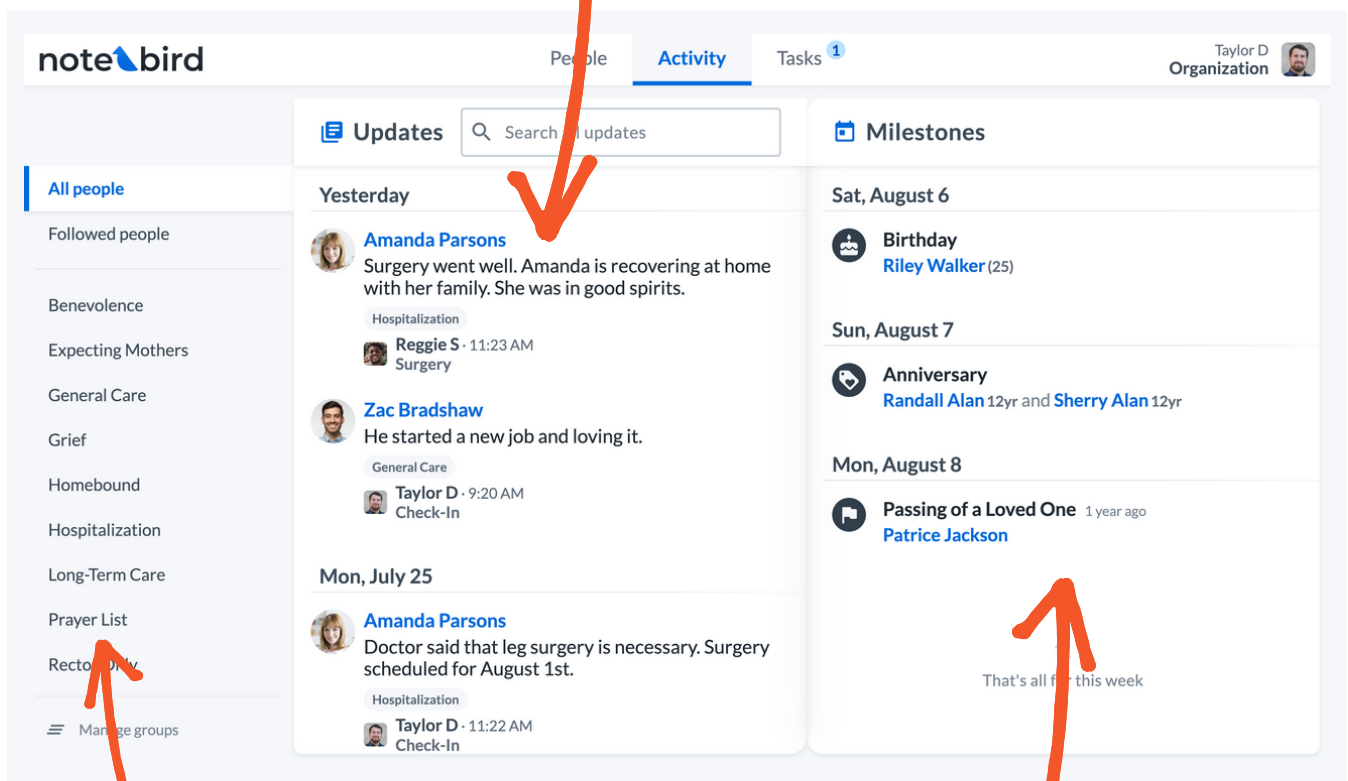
notebird

Pe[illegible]ple Activity Tasks 1

Taylor D
Organization

All people
Followed people

Benevolence
Expecting Mothers
General Care
Grief
Homebound
Hospitalization
Long-Term Care
Prayer List
Recto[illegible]nly

Ma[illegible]e groups

Updates Search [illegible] updates

Yesterday

Amanda Parsons
Surgery went well. Amanda is recovering at home with her family. She was in good spirits.
Hospitalization
Reggie S · 11:23 AM
Surgery

Zac Bradshaw
He started a new job and loving it.
General Care
Taylor D · 9:20 AM
Check-In

Mon, July 25

Amanda Parsons
Doctor said that leg surgery is necessary. Surgery scheduled for August 1st.
Hospitalization
Taylor D · 11:22 AM
Check-In

Milestones

Sat, August 6

Birthday
Riley Walker (25)

Sun, August 7

Anniversary
Randall Alan 12yr and Sherry Alan 12yr

Mon, August 8

Passing of a Loved One 1 year ago
Patrice Jackson

That's all f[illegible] this week